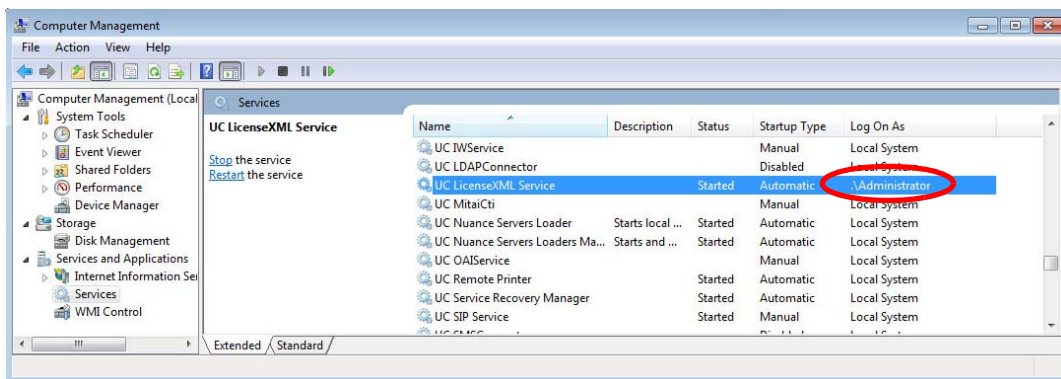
Computer Management

File Action View Help

Computer Management (Local
System Tools
Task Scheduler
Event Viewer
Shared Folders
Performance
Device Manager
Storage
Disk Management
Services and Applications
Internet Information Se
Services
WMI Control

Services

UC LicenseXML Service

Stop the service
Restart the service

| Name | Description | Status | Startup Type | Log On As |
|---|---|---|---|---|
| UC IWService | | | Manual | Local System |
| UC LDAPConnector | | | Disabled | Local System |
| UC LicenseXML Service | | Started | Automatic | .\Administrator |
| UC MitaiCti | | | Manual | Local System |
| UC Nuance Servers Loader | Starts local ... | Started | Automatic | Local System |
| UC Nuance Servers Loaders Ma... | Starts and ... | Started | Automatic | Local System |
| UC OAIService | | | Manual | Local System |
| UC Remote Printer | | Started | Automatic | Local System |
| UC Service Recovery Manager | | Started | Automatic | Local System |
| UC SIP Service | | Started | Manual | Local System |
| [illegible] | | | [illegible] | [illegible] |

Extended Standard